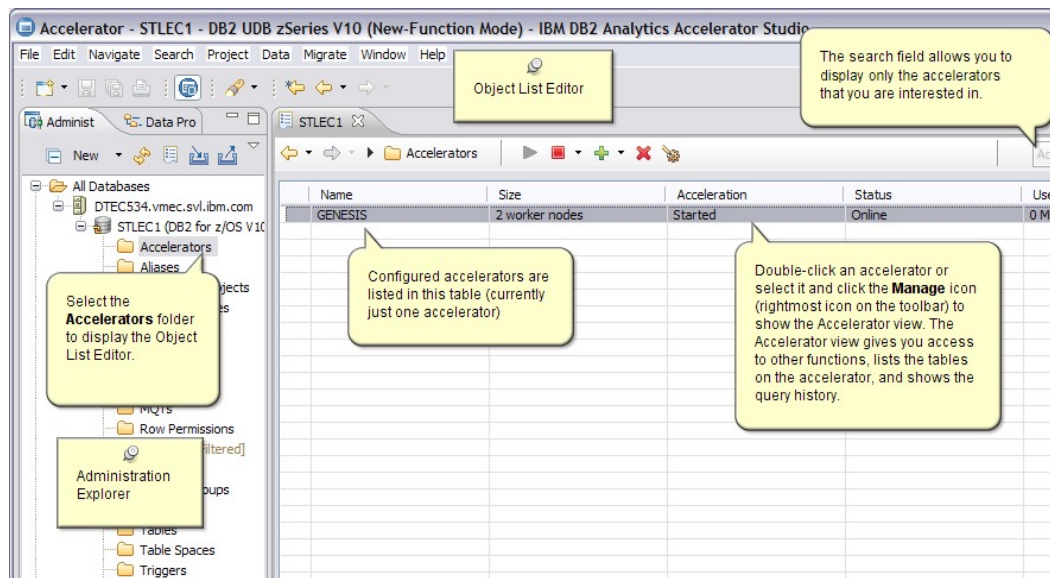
Accelerator - STLEC1 - DB2 UDB zSeries V10 (New-Function Mode) - IBM DB2 Analytics Accelerator Studio

File Edit Navigate Search Project Data Migrate Window Help

Object List Editor

The search field allows you to display only the accelerators that you are interested in.

Administ Data Pro

STLEC1

New

Accelerators

All Databases
DTEC534.vmec.svl.ibm.com
STLEC1 (DB2 for z/OS V10
Accelerators
Aliases
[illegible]jects
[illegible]s
MQTs
Row Permissions
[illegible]iltered]
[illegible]oups
Tables
Table Spaces
Triggers

| Name | Size | Acceleration | Status | Use |
|---|---|---|---|---|
| GENESIS | 2 worker nodes | Started | Online | 0 M |

Configured accelerators are listed in this table (currently just one accelerator)

Double-click an accelerator or select it and click the **Manage** icon (rightmost icon on the toolbar) to show the Accelerator view. The Accelerator view gives you access to other functions, lists the tables on the accelerator, and shows the query history.

Select the **Accelerators** folder to display the Object List Editor.

Administration Explorer